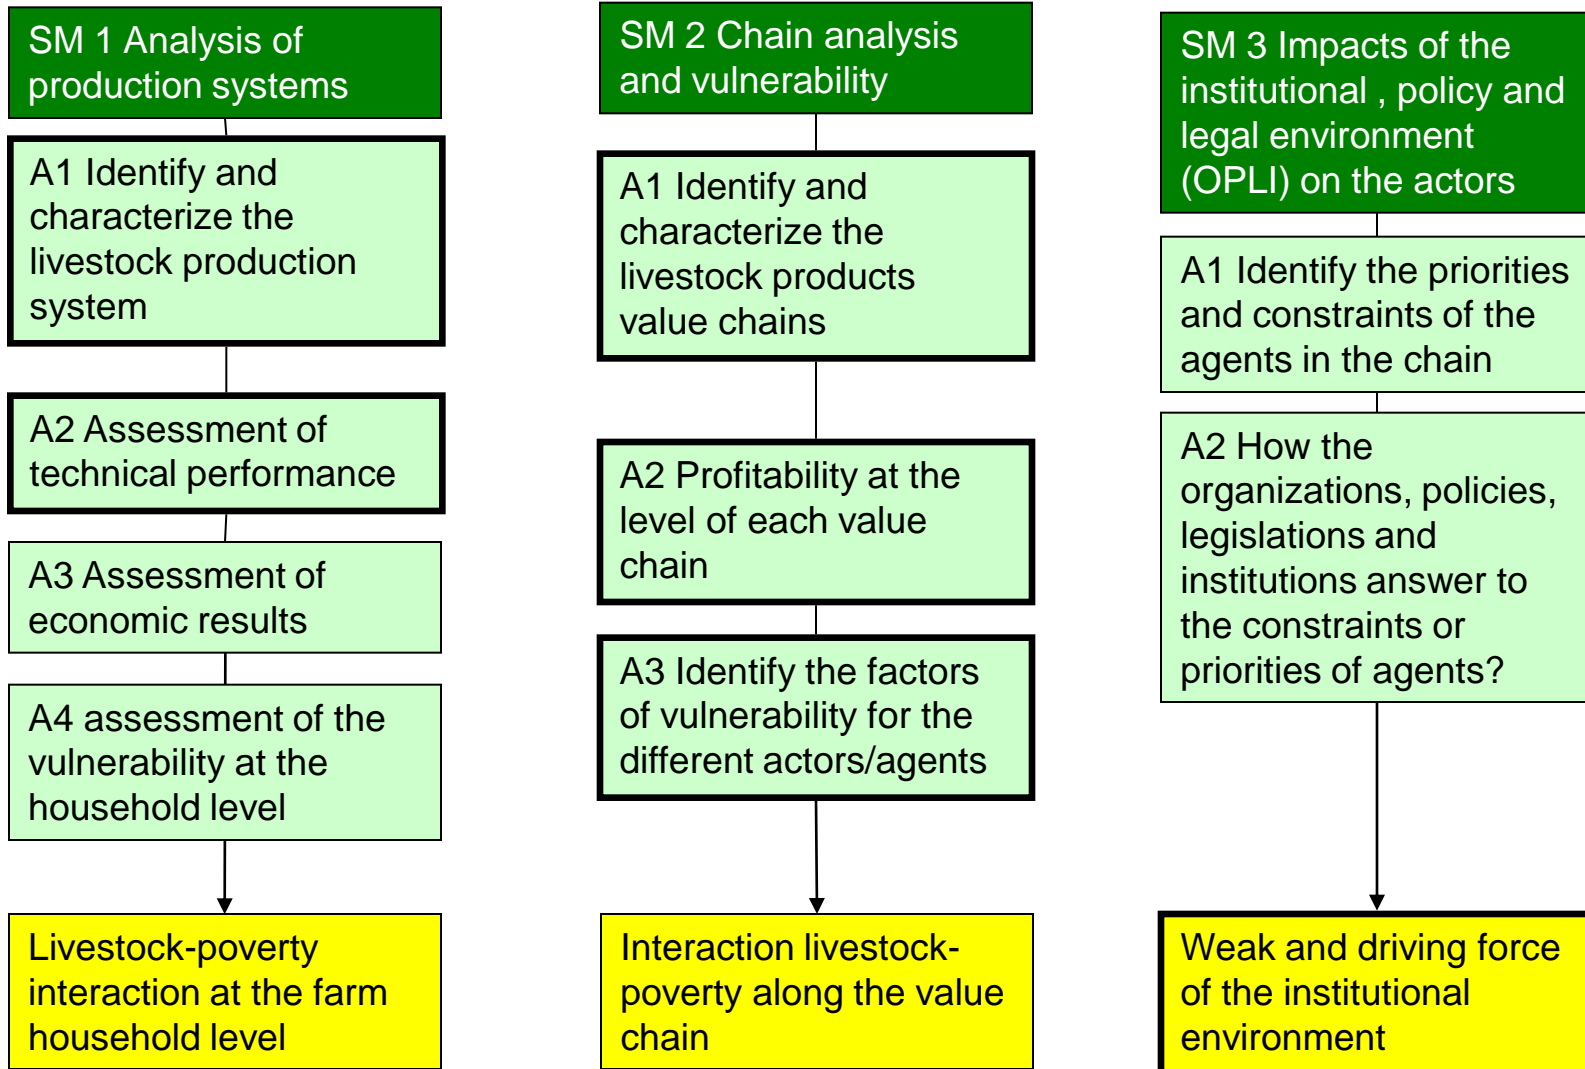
SM 1 Analysis of production systems

A1 Identify and characterize the livestock production system

A2 Assessment of technical performance

A3 Assessment of economic results

A4 assessment of the vulnerability at the household level

Livestock-poverty interaction at the farm household level

SM 2 Chain analysis and vulnerability

A1 Identify and characterize the livestock products value chains

A2 Profitability at the level of each value chain

A3 Identify the factors of vulnerability for the different actors/agents

Interaction livestock-poverty along the value chain

SM 3 Impacts of the institutional , policy and legal environment (OPLI) on the actors

A1 Identify the priorities and constraints of the agents in the chain

A2 How the organizations, policies, legislations and institutions answer to the constraints or priorities of agents?

Weak and driving force of the institutional environment